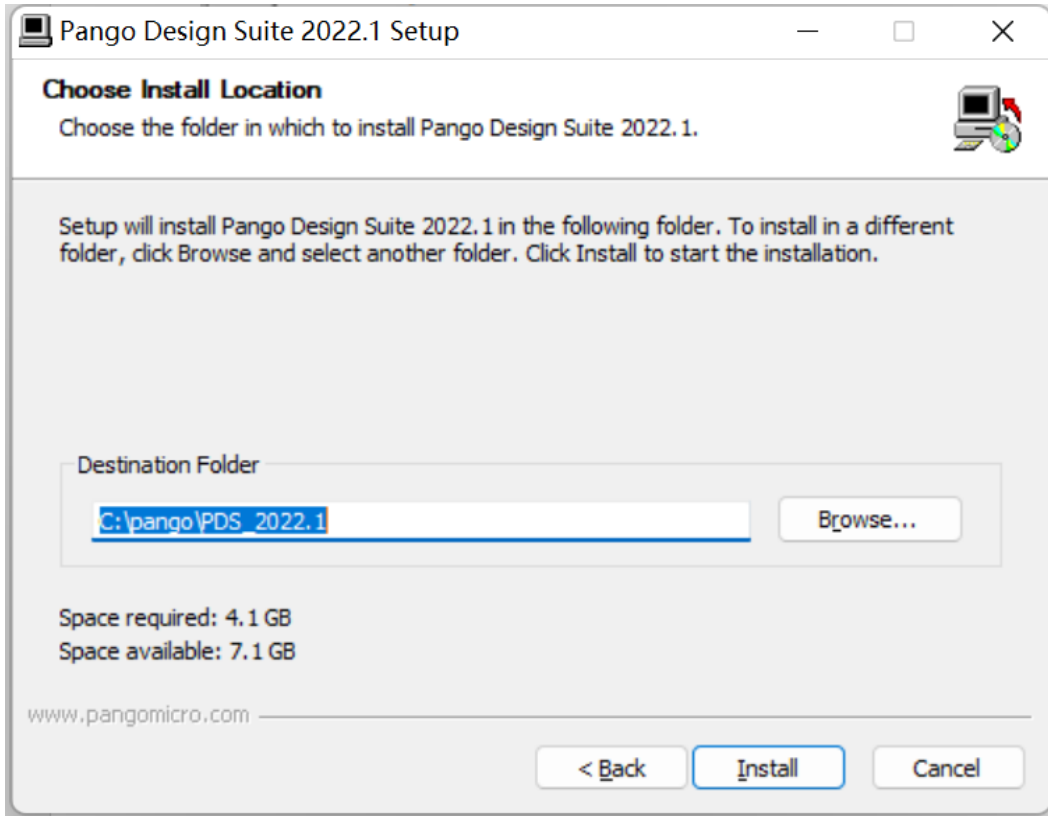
Pango Design Suite 2022.1 Setup

Choose Install Location

Choose the folder in which to install Pango Design Suite 2022.1.

Setup will install Pango Design Suite 2022.1 in the following folder. To install in a different folder, click Browse and select another folder. Click Install to start the installation.

Destination Folder

C:\pango\PDS_2022.1

Browse...

Space required: 4.1 GB

Space available: 7.1 GB

www.pangomicro.com

< Back

Install

Cancel